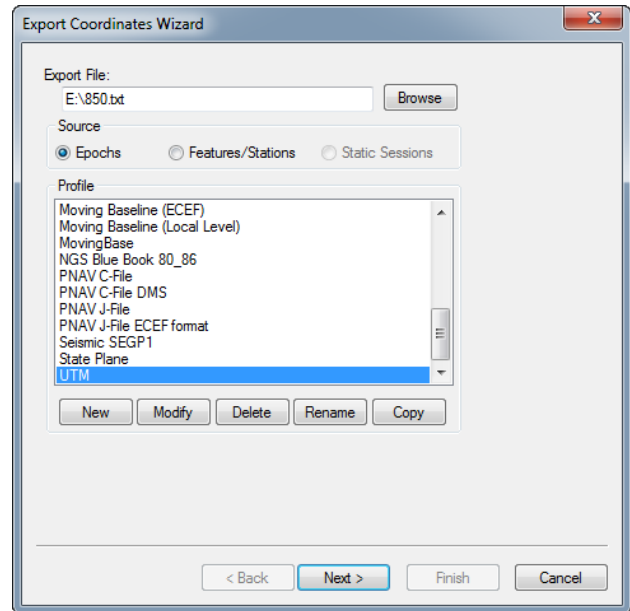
Export Coordinates Wizard

Export File:

E:\850.txt

Browse

Source

Epochs

Features/Stations

Static Sessions

Profile

Moving Baseline (ECEF)
Moving Baseline (Local Level)
MovingBase
NGS Blue Book 80_86
PNAV C-File
PNAV C-File DMS
PNAV J-File
PNAV J-File ECEF format
Seismic SEGP1
State Plane
UTM

New

Modify

Delete

Rename

Copy

< Back

Next >

Finish

Cancel